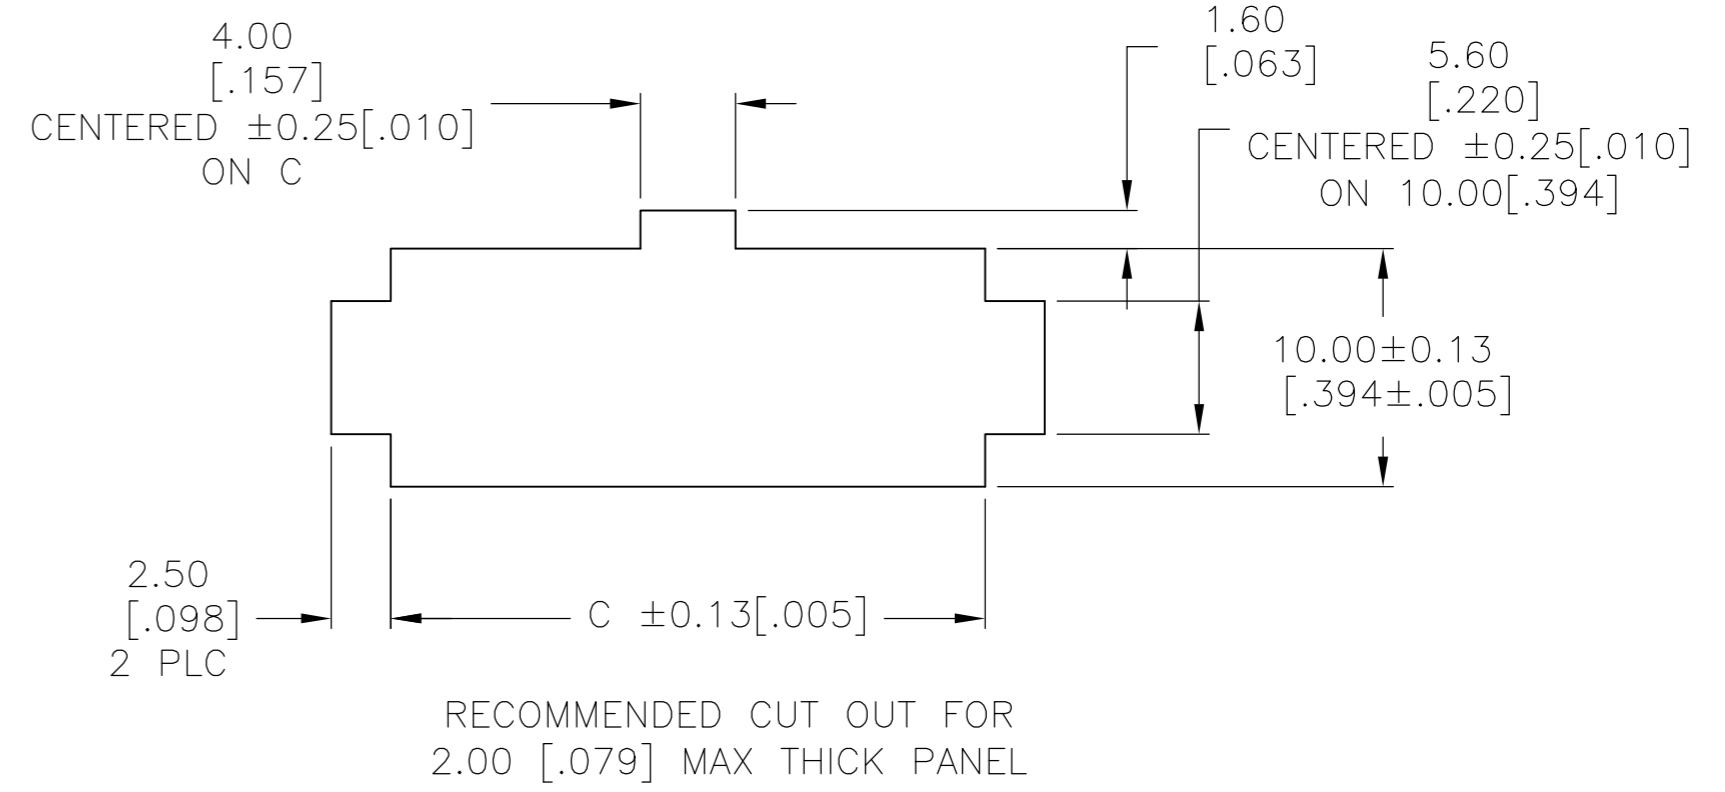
4.00
[.157]
CENTERED $\pm$0.25[.010]
ON C

1.60
[.063]

5.60
[.220]
CENTERED $\pm$0.25[.010]
ON 10.00[.394]

10.00$\pm$0.13
[.394$\pm$.005]

2.50
[.098]
2 PLC

C $\pm$0.13[.005]

RECOMMENDED CUT OUT FOR
2.00 [.079] MAX THICK PANEL